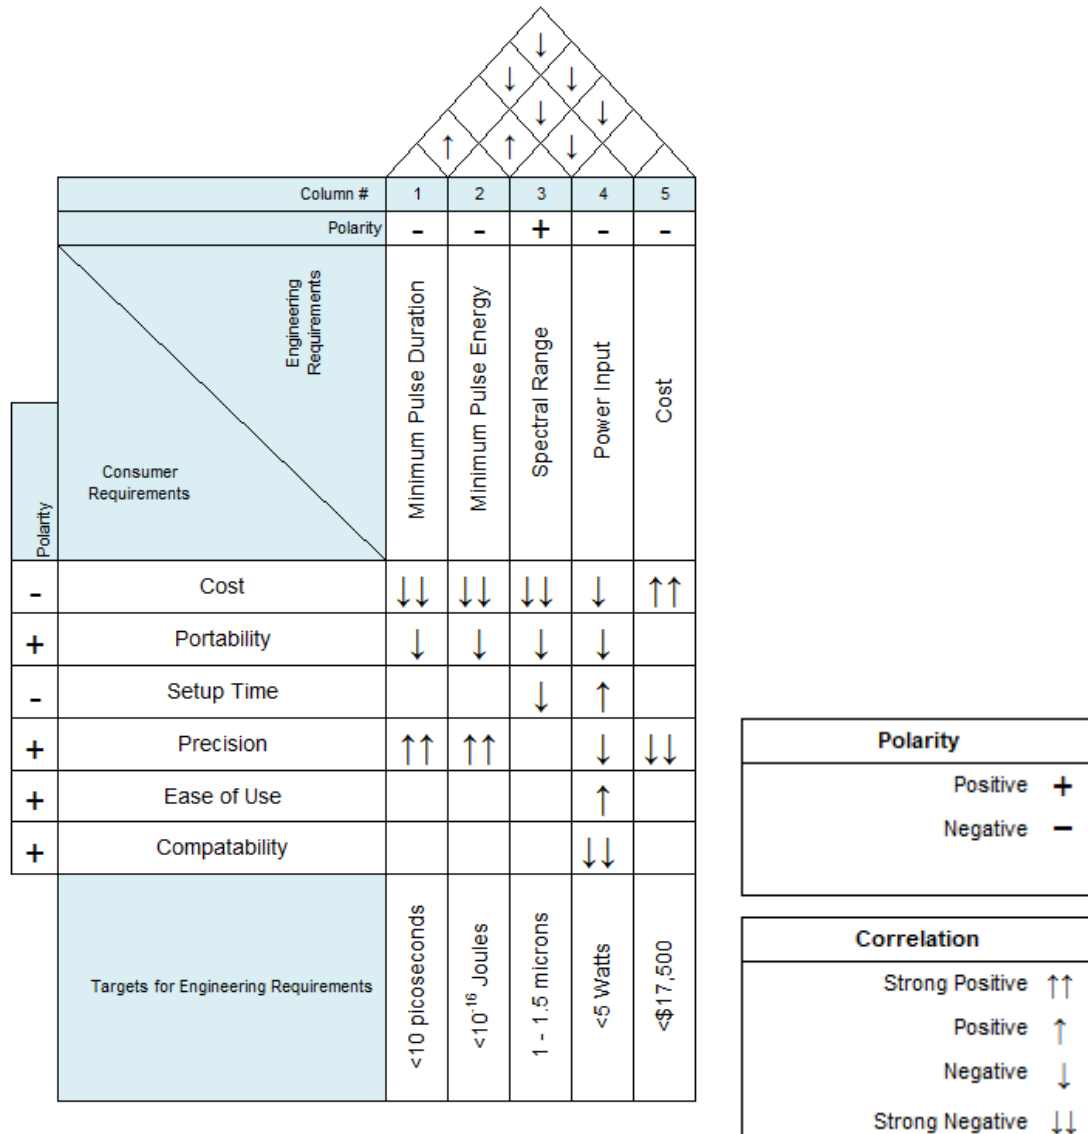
↓
↓ ↓
↓ ↓
↑ ↑ ↓

| | Column # | 1 | 2 | 3 | 4 | 5 |
|---|---|---|---|---|---|---|
| | Polarity | - | - | + | - | - |
| Polarity | Engineering Requirements / Consumer Requirements | Minimum Pulse Duration | Minimum Pulse Energy | Spectral Range | Power Input | Cost |
| - | Cost | ↓↓ | ↓↓ | ↓↓ | ↓ | ↑↑ |
| + | Portability | ↓ | ↓ | ↓ | ↓ | |
| - | Setup Time | | | ↓ | ↑ | |
| + | Precision | ↑↑ | ↑↑ | | ↓ | ↓↓ |
| + | Ease of Use | | | | ↑ | |
| + | Compatability | | | | ↓↓ | |
| | Targets for Engineering Requirements | <10 picoseconds | <$10^{-16}$ Joules | 1 - 1.5 microns | <5 Watts | <$17,500 |

Polarity
Positive +
Negative −

Correlation
Strong Positive ↑↑
Positive ↑
Negative ↓
Strong Negative ↓↓